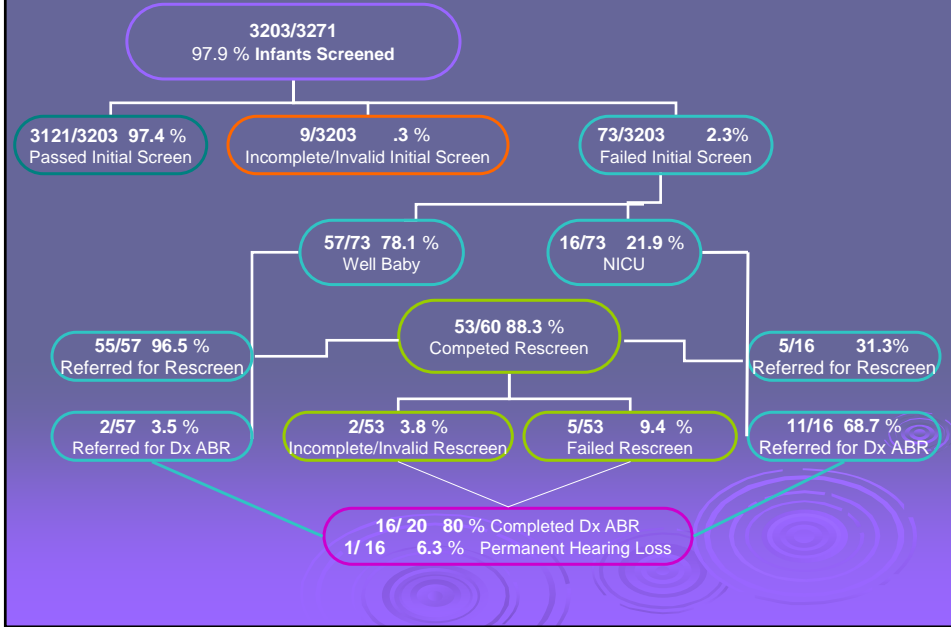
3203/3271
97.9 % Infants Screened

3121/3203 97.4 %
Passed Initial Screen

9/3203 .3 %
Incomplete/Invalid Initial Screen

73/3203 2.3%
Failed Initial Screen

57/73 78.1 %
Well Baby

16/73 21.9 %
NICU

55/57 96.5 %
Referred for Rescreen

53/60 88.3 %
Competed Rescreen

5/16 31.3%
Referred for Rescreen

2/57 3.5 %
Referred for Dx ABR

2/53 3.8 %
Incomplete/Invalid Rescreen

5/53 9.4 %
Failed Rescreen

11/16 68.7 %
Referred for Dx ABR

16/ 20 80 % Completed Dx ABR
1/ 16 6.3 % Permanent Hearing Loss